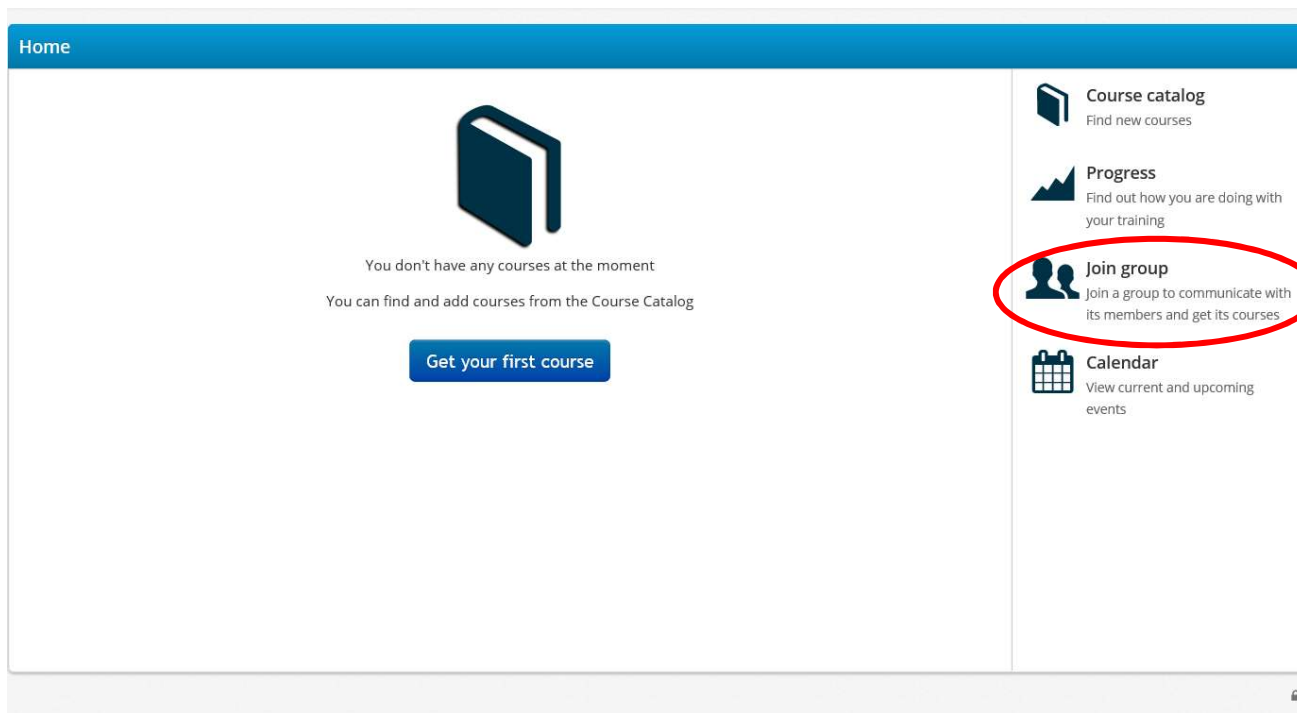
Home

You don't have any courses at the moment

You can find and add courses from the Course Catalog

Get your first course

Course catalog
Find new courses

Progress
Find out how you are doing with your training

Join group
Join a group to communicate with its members and get its courses

Calendar
View current and upcoming events